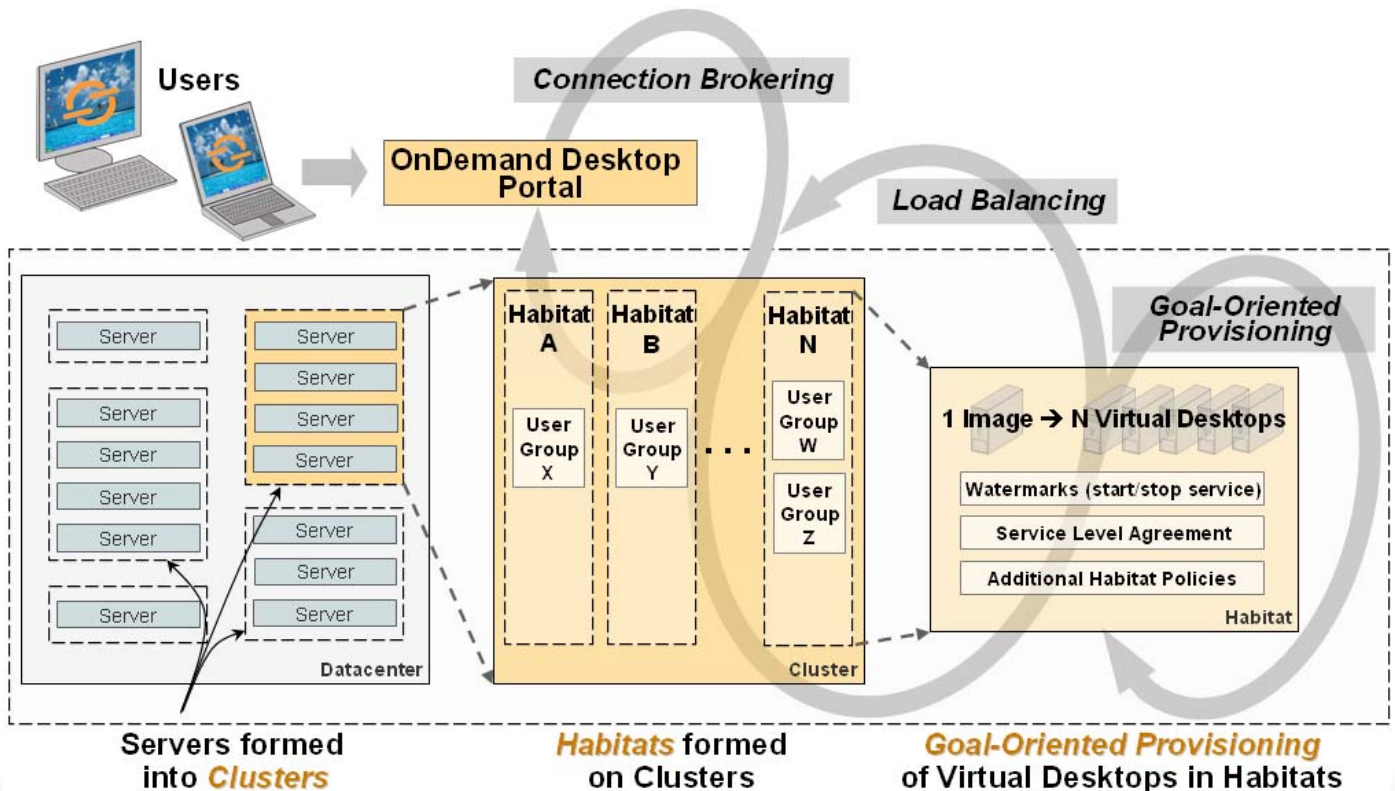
Users

Connection Brokering

OnDemand Desktop Portal

Load Balancing

Goal-Oriented Provisioning

Server

Server

Server

Server

Server

Server

Server

Server

Server

Server

Server

Server

Server

Server

Datacenter

Habitat A

User Group X

Habitat B

User Group Y

. . .

Habitat N

User Group W

User Group Z

Cluster

1 Image → N Virtual Desktops

Watermarks (start/stop service)

Service Level Agreement

Additional Habitat Policies

Habitat

Servers formed into Clusters

Habitats formed on Clusters

Goal-Oriented Provisioning of Virtual Desktops in Habitats